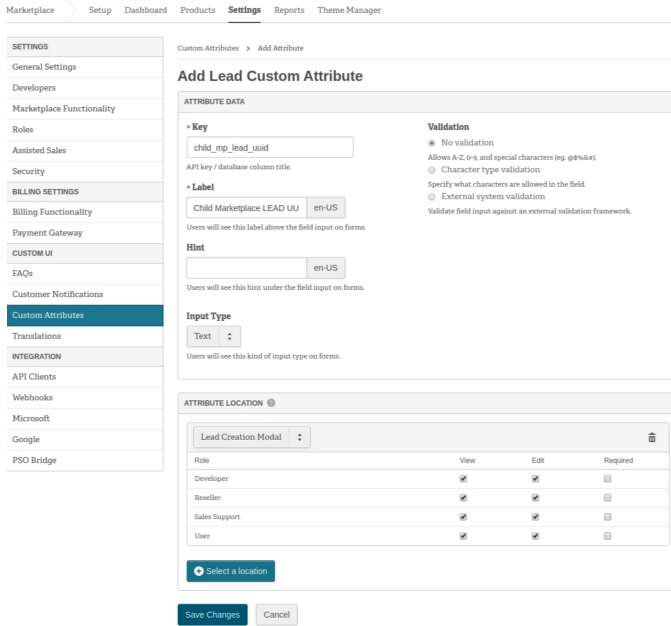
Marketplace Setup Dashboard Products Settings Reports Theme Manager

SETTINGS
General Settings
Developers
Marketplace Functionality
Roles
Assisted Sales
Security
BILLING SETTINGS
Billing Functionality
Payment Gateway
CUSTOM UI
FAQs
Customer Notifications
Custom Attributes
Translations
INTEGRATION
API Clients
Webhooks
Microsoft
Google
PSO Bridge

Custom Attributes > Add Attribute

Add Lead Custom Attribute

ATTRIBUTE DATA

* Key
child_mp_lead_uuid
API key / database column title.

* Label
Child Marketplace LEAD UU en-US
Users will see this label above the field input on forms.

Hint
en-US
Users will see this hint under the field input on forms.

Input Type
Text
Users will see this kind of input type on forms.

Validation
No validation
Allows A-Z, 0-9, and special characters (eg. @$%&#).
Character type validation
Specify what characters are allowed in the field.
External system validation
Validate field input against an external validation framework.

ATTRIBUTE LOCATION

Lead Creation Modal

| Role | View | Edit | Required |
|---|---|---|---|
| Developer | ✔ | ✔ | |
| Reseller | ✔ | ✔ | |
| Sales Support | ✔ | ✔ | |
| User | ✔ | ✔ | |

Select a location

Save Changes Cancel